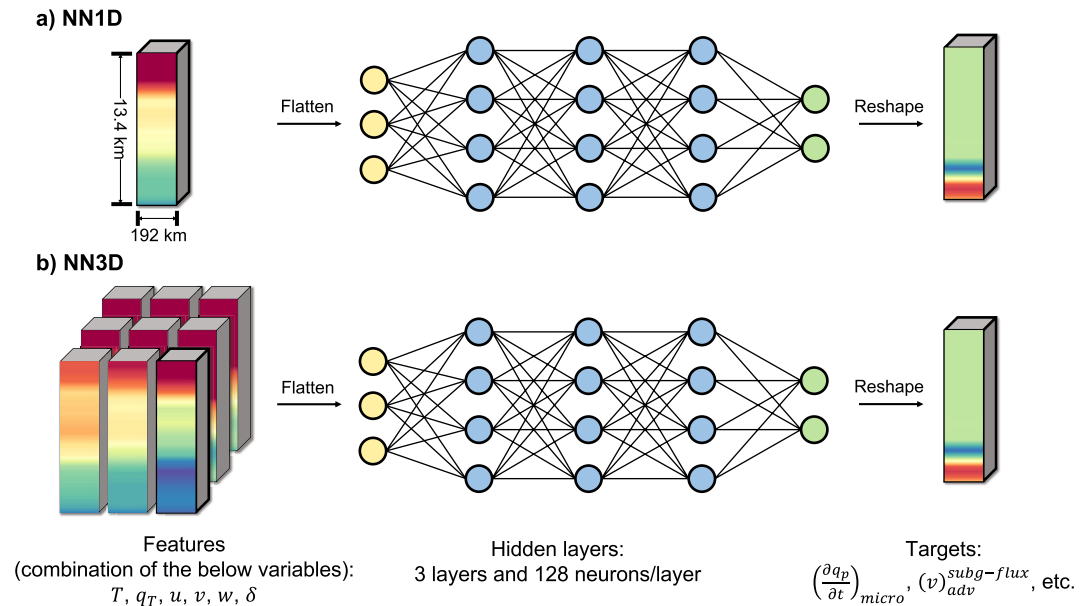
a) NN1D

13.4 km

192 km

Flatten

Reshape

b) NN3D

Flatten

Reshape

Features
(combination of the below variables):
$T$, $q_T$, $u$, $v$, $w$, $\delta$

Hidden layers:
3 layers and 128 neurons/layer

Targets:
$\left(\frac{\partial q_p}{\partial t}\right)_{micro}$, $(v)_{adv}^{subg-flux}$, etc.